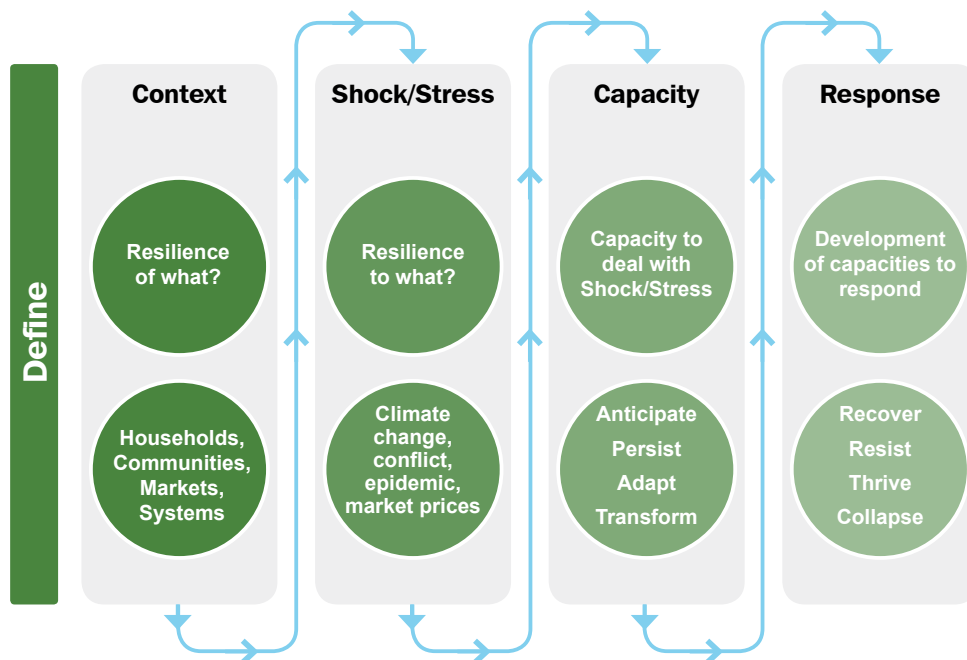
Define

Context

Resilience of what?

Households, Communities, Markets, Systems

Shock/Stress

Resilience to what?

Climate change, conflict, epidemic, market prices

Capacity

Capacity to deal with Shock/Stress

Anticipate

Persist

Adapt

Transform

Response

Development of capacities to respond

Recover

Resist

Thrive

Collapse